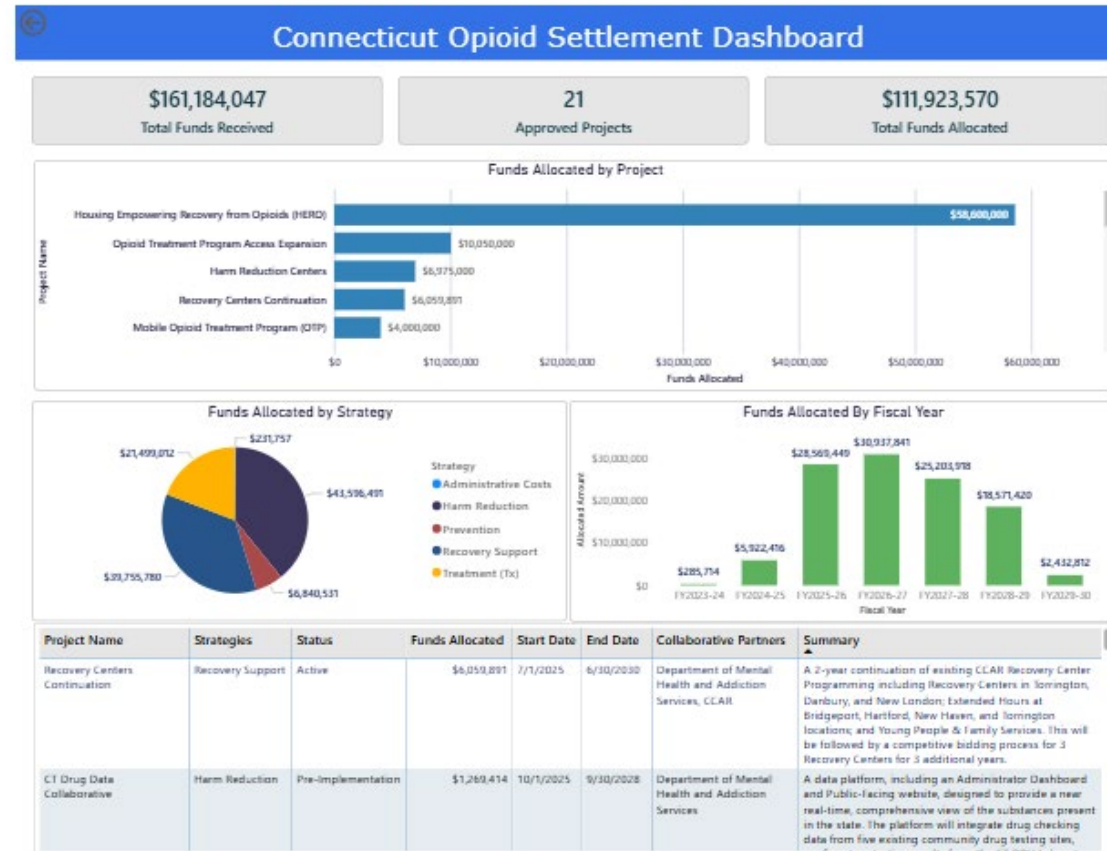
Connecticut Opioid Settlement Dashboard

$161,184,047
Total Funds Received

21
Approved Projects

$111,923,570
Total Funds Allocated

Funds Allocated by Project

Project Name

Housing Empowering Recovery from Opioids (HERO) $58,600,000
Opioid Treatment Program Access Expansion $10,050,000
Harm Reduction Centers $6,975,000
Recovery Centers Continuation $6,059,891
Mobile Opioid Treatment Program (OTP) $4,000,000

$0 $10,000,000 $20,000,000 $30,000,000 $40,000,000 $50,000,000 $60,000,000
Funds Allocated

Funds Allocated by Strategy

$231,757
$21,499,012
$43,596,491
$39,755,780
$6,840,531

Strategy
Administrative Costs
Harm Reduction
Prevention
Recovery Support
Treatment (Tx)

Funds Allocated By Fiscal Year

Allocated Amount
$30,000,000
$20,000,000
$10,000,000
$0

$285,714 FY2023-24
$5,922,416 FY2024-25
$28,569,449 FY2025-26
$30,937,841 FY2026-27
$25,203,918 FY2027-28
$18,571,420 FY2028-29
$2,432,812 FY2029-30
Fiscal Year

| Project Name | Strategies | Status | Funds Allocated | Start Date | End Date | Collaborative Partners | Summary |
|---|---|---|---|---|---|---|---|
| Recovery Centers Continuation | Recovery Support | Active | $6,059,891 | 7/1/2025 | 6/30/2030 | Department of Mental Health and Addiction Services, CCAR | A 2-year continuation of existing CCAR Recovery Center Programming including Recovery Centers in Torrington, Danbury, and New London; Extended Hours at Bridgeport, Hartford, New Haven, and Torrington locations; and Young People & Family Services. This will be followed by a competitive bidding process for 3 Recovery Centers for 3 additional years. |
| CT Drug Data Collaborative | Harm Reduction | Pre-Implementation | $1,269,414 | 10/1/2025 | 9/30/2028 | Department of Mental Health and Addiction Services | A data platform, including an Administrator Dashboard and Public-Facing website, designed to provide a near real-time, comprehensive view of the substances present in the state. The platform will integrate drug checking data from five existing community drug testing sites, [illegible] |